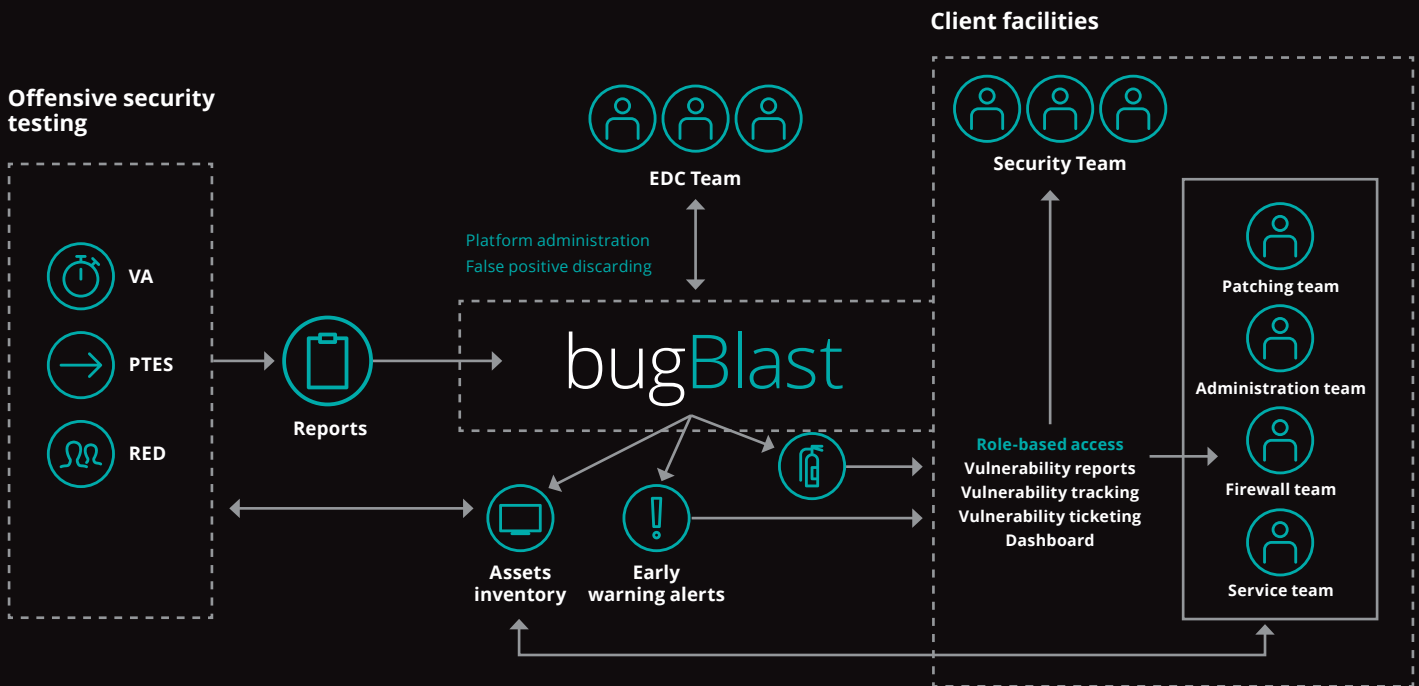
Client facilities

Offensive security testing

VA

PTES

RED

Reports

EDC Team

Platform administration
False positive discarding

bugBlast

Security Team

Patching team

Administration team

Firewall team

Service team

Role-based access
Vulnerability reports
Vulnerability tracking
Vulnerability ticketing
Dashboard

Assets inventory

Early warning alerts